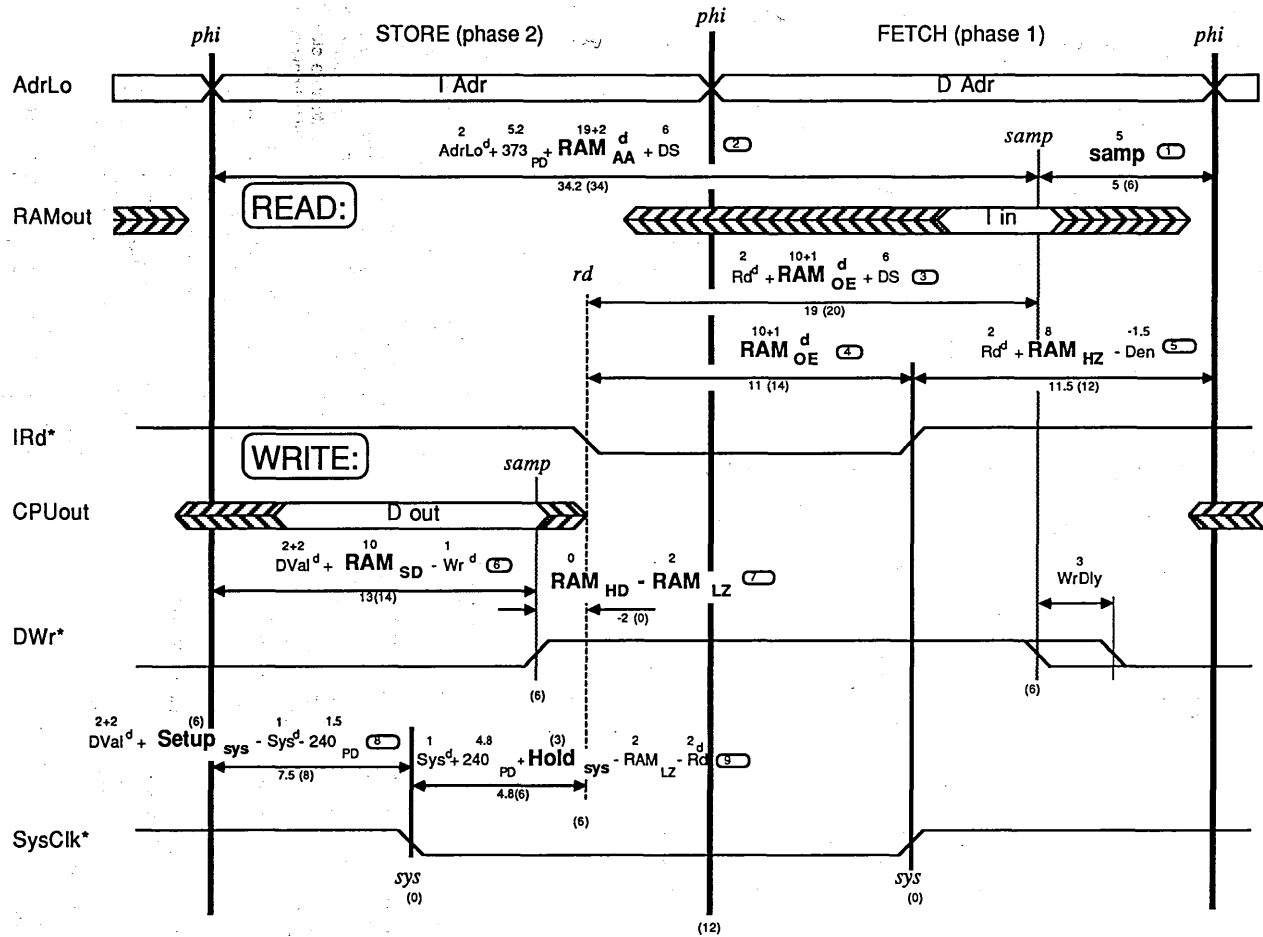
phi STORE (phase 2) phi FETCH (phase 1) phi

AdrLo I Adr D Adr

$\overset{2}{\text{AdrLo}^d} + \overset{5.2}{373_{PD}} + \overset{19+2}{\text{RAM}^d_{AA}} + \overset{6}{\text{DS}}$ 2

samp

$\overset{5}{\text{samp}}$ 1

34.2 (34) 5 (6)

RAMout READ: I in

$\overset{2}{\text{Rd}^d} + \overset{10+1}{\text{RAM}^d_{OE}} + \overset{6}{\text{DS}}$ 3

rd

19 (20)

$\overset{10+1}{\text{RAM}^d_{OE}}$ 4

$\overset{2}{\text{Rd}^d} + \overset{8}{\text{RAM}_{HZ}} - \overset{-1.5}{\text{Den}}$ 5

11 (14) 11.5 (12)

IRd*

WRITE:

samp

CPUout D out

$\overset{2+2}{\text{DVal}^d} + \overset{10}{\text{RAM}_{SD}} - \overset{1}{\text{Wr}^d}$ 6

$\overset{0}{\text{RAM}_{HD}} - \overset{2}{\text{RAM}_{LZ}}$ 7

$\overset{3}{\text{WrDly}}$

13(14)

-2 (0)

DWr*

(6) (6)

$\overset{2+2}{\text{DVal}^d} + \overset{(6)}{\text{Setup}_{sys}} - \overset{1}{\text{Sys}^d} - \overset{1.5}{240_{PD}}$ 8

$\overset{1}{\text{Sys}^d} + \overset{4.8}{240_{PD}} + \overset{(3)}{\text{Hold}_{sys}} - \overset{2}{\text{RAM}_{LZ}} - \overset{2}{\text{Rd}^d}$ 9

7.5 (8) 4.8(6)

(6)

SysClk*

sys (0) sys (0)

(12)